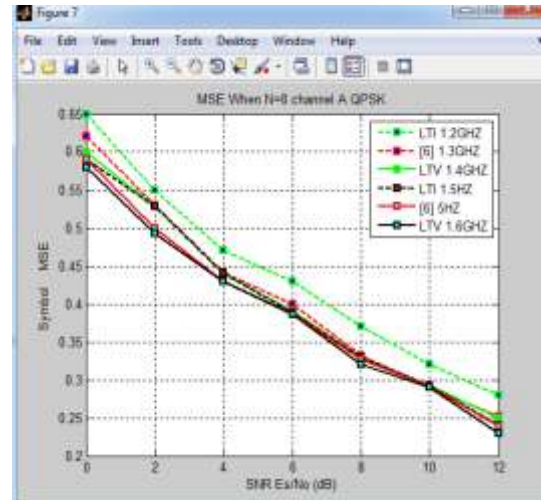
Figure 7

File Edit View Insert Tools Desktop Window Help

MSE When N=8 channel A QPSK

LTI 1.2GHZ
[6] 1.3GHZ
LTV 1.4GHZ
LTI 1.5HZ
[6] 5HZ
LTV 1.6GHZ

Symbol MSE

0.65
0.6
0.55
0.5
0.45
0.4
0.35
0.3
0.25
0.2

0
2
4
6
8
10
12

SNR Es/No (dB)